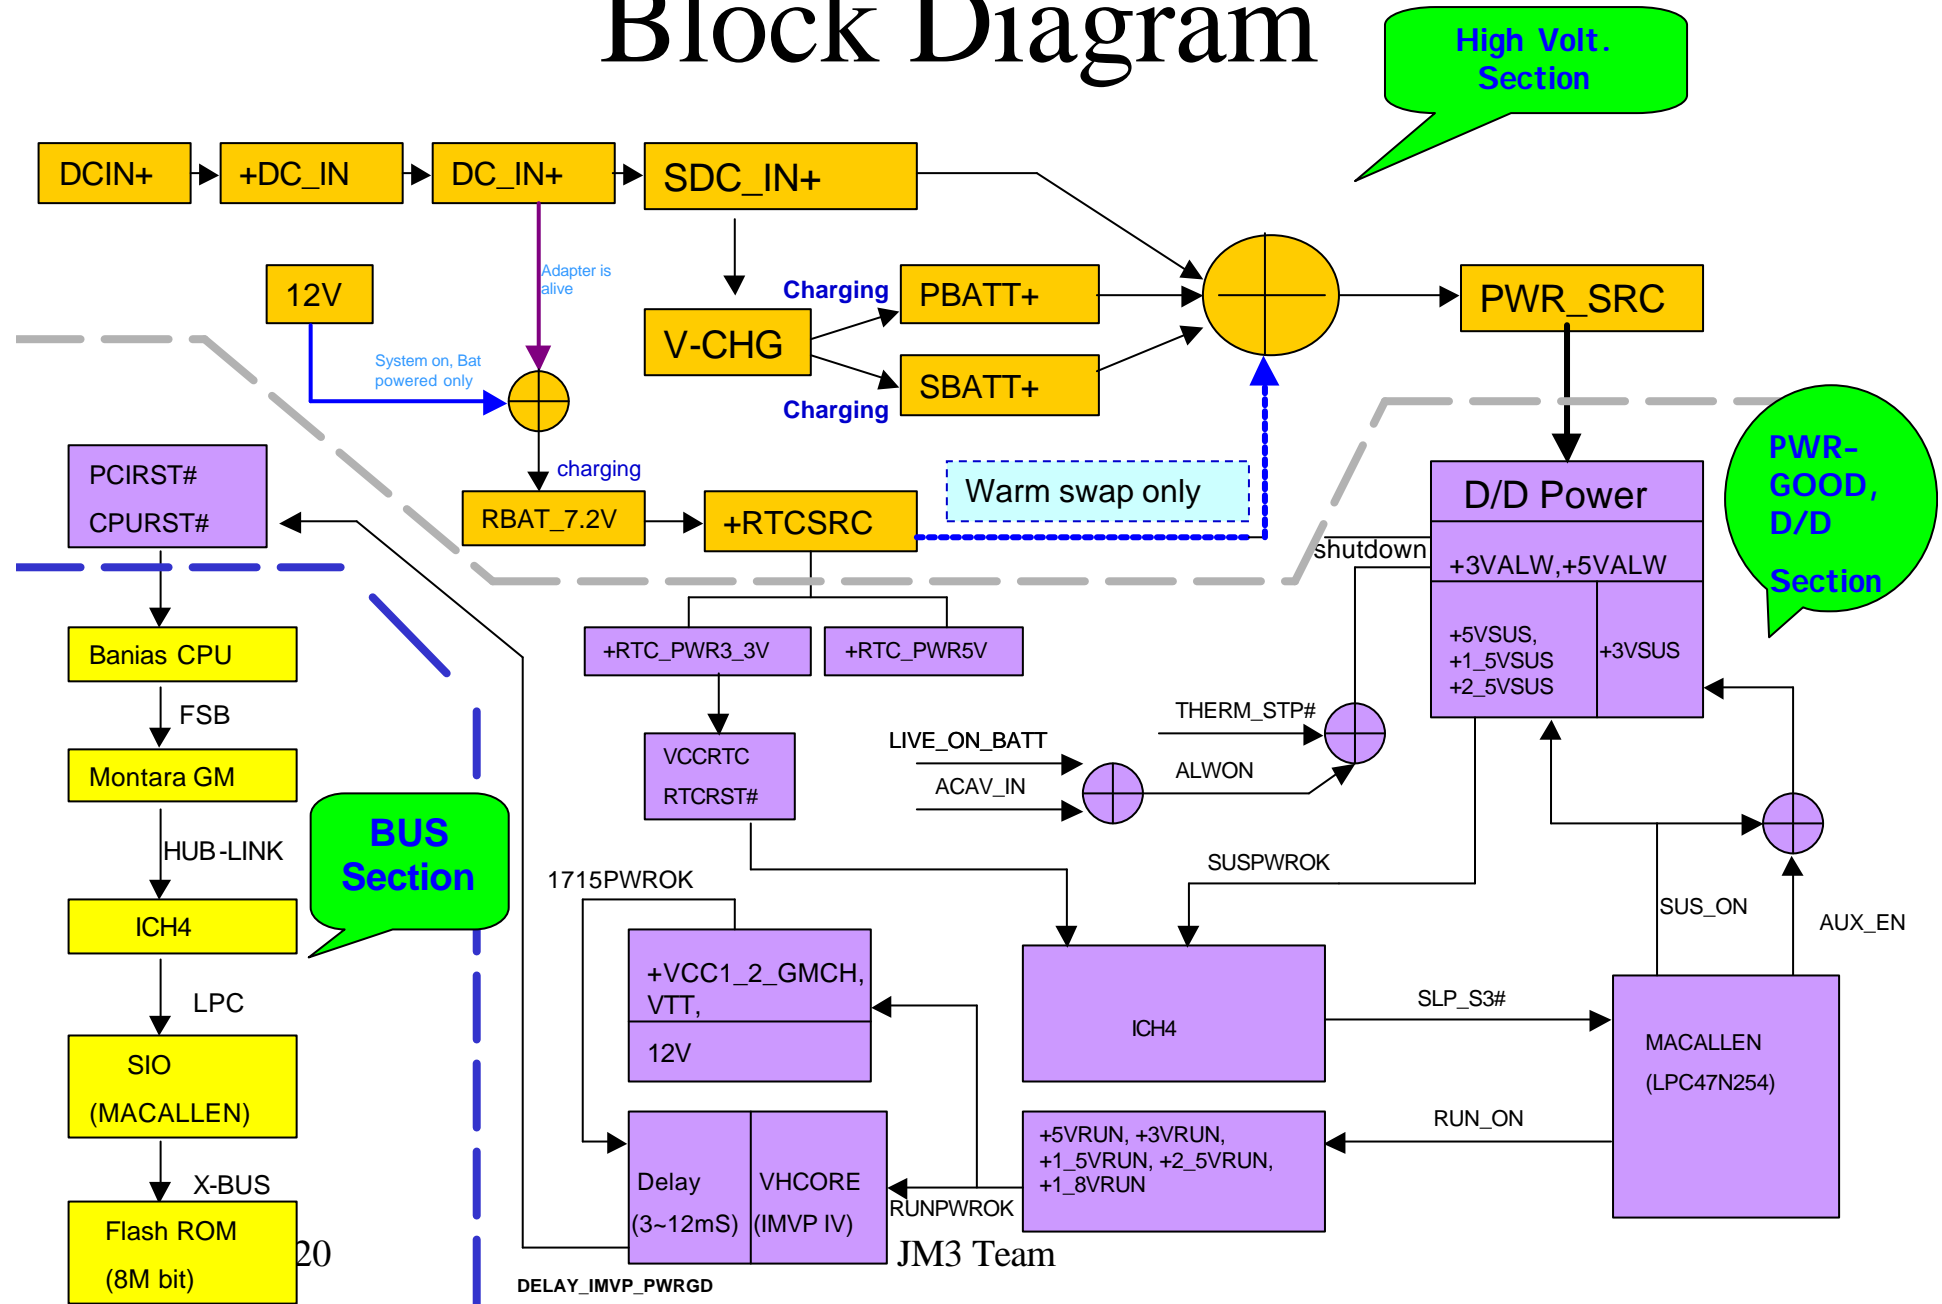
Block Diagram

High Volt. Section

DCIN+

+DC_IN

DC_IN+

SDC_IN+

12V

Adapter is alive

System on, Bat powered only

V-CHG

Charging

PBATT+

SBATT+

Charging

PWR_SRC

charging

PCIRST#

CPURST#

RBAT_7.2V

+RTCSRC

Warm swap only

D/D Power

PWR-GOOD, D/D Section

shutdown

+3VALW,+5VALW

+5VSUS, +1_5VSUS +2_5VSUS

+3VSUS

Banias CPU

FSB

Montara GM

HUB-LINK

ICH4

LPC

SIO (MACALLEN)

X-BUS

Flash ROM (8M bit)

BUS Section

+RTC_PWR3_3V

+RTC_PWR5V

VCCRTC

RTCRST#

LIVE_ON_BATT

ACAV_IN

THERM_STP#

ALWON

SUSPWROK

1715PWROK

+VCC1_2_GMCH, VTT,

12V

ICH4

SLP_S3#

SUS_ON

AUX_EN

MACALLEN (LPC47N254)

RUN_ON

Delay (3~12mS)

VHCORE (IMVP IV)

RUNPWROK

+5VRUN, +3VRUN, +1_5VRUN, +2_5VRUN, +1_8VRUN

20

JM3 Team

DELAY_IMVP_PWRGD